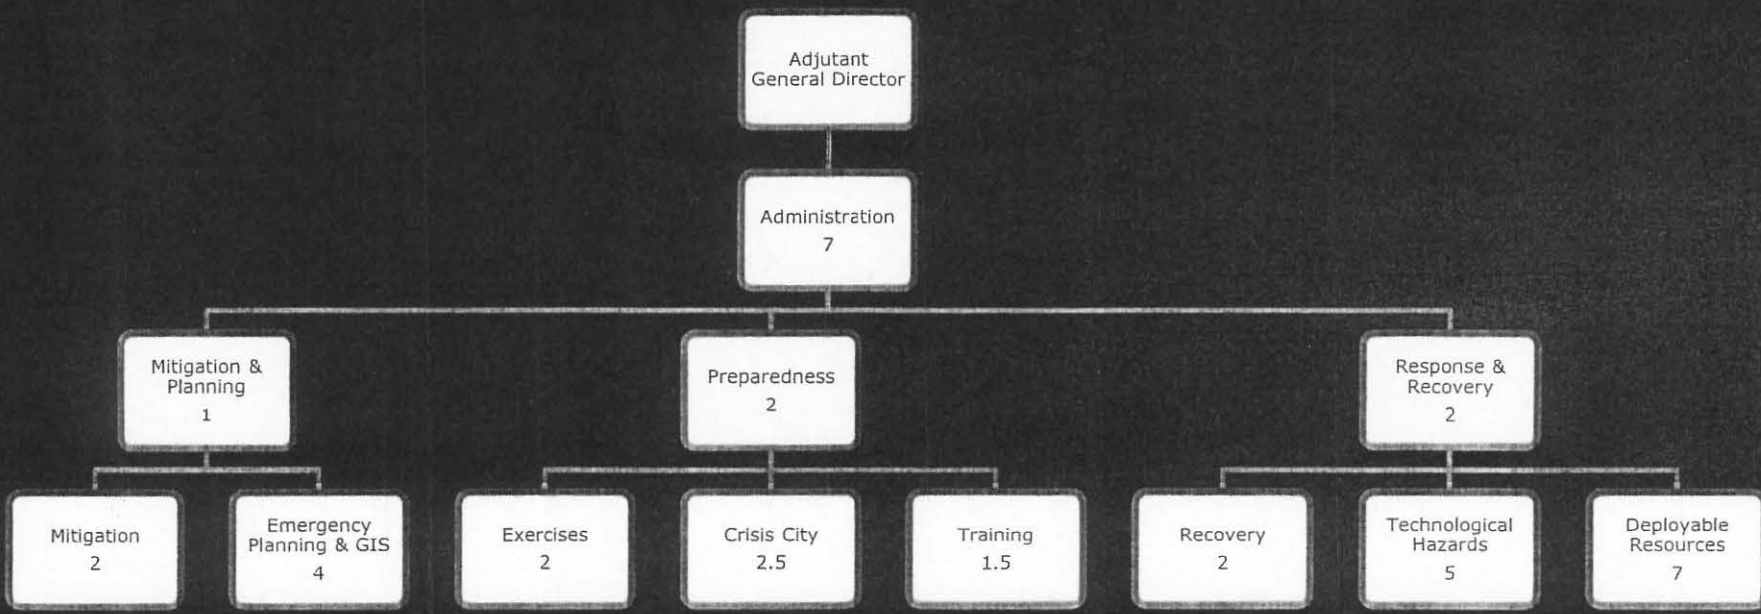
Adjutant General Director

Administration
7

Mitigation & Planning
1

Preparedness
2

Response & Recovery
2

Mitigation
2

Emergency Planning & GIS
4

Exercises
2

Crisis City
2.5

Training
1.5

Recovery
2

Technological Hazards
5

Deployable Resources
7